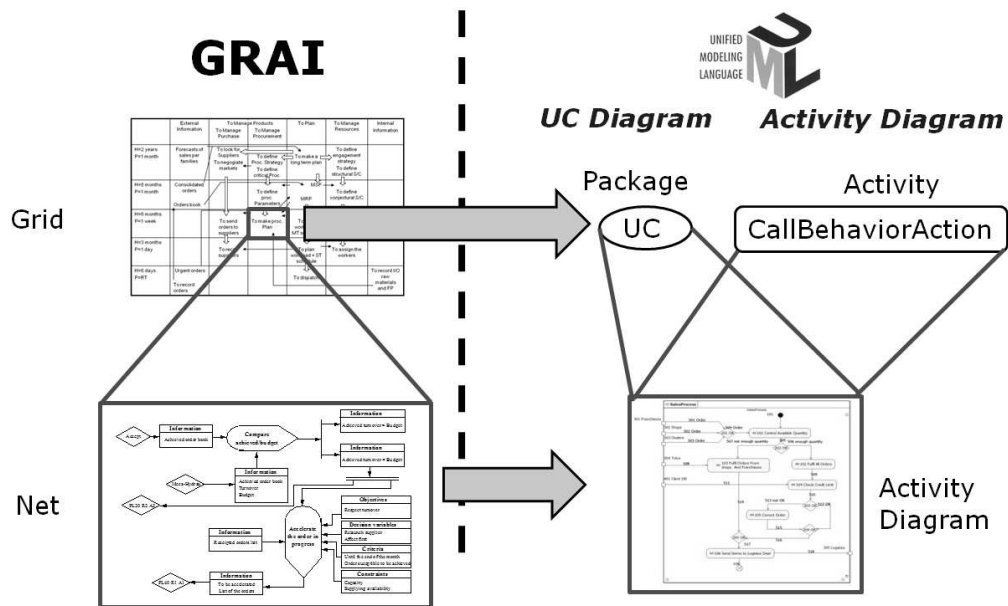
GRAI

UNIFIED MODELING LANGUAGE

UC Diagram

Activity Diagram

Grid

| | External Information | To Manage Purchase | To Manage Products Procurement | To Plan | To Manage Resources | Internal Information |
|---|---|---|---|---|---|---|
| H=2 years P=1 month | Forecasts of sales per families | To look for Suppliers To negotiate markets | To define Proc. Strategy To define critical Proc. | To make a long term plan | To define engagement strategy To define structural D/C | |
| H=6 months P=1 month | Consolidated orders Orders book | | To define proc. Parameters | MDP MRP | To define conjectural D/C | |
| H=6 months P=1 week | | To send orders to suppliers | To make proc. Plan | To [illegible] MT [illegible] | To assign the workers | |
| H=3 months P=1 day | | To receive suppliers | | To plan workload + ST schedule | | |
| H=5 days P=RT | Urgent orders To record orders | | | To dispatch | | To record I/O raw materials and FP |

Package

UC

Activity

CallBehaviorAction

Net

Information
Achieved order book

Compare achieved/budget

Information
Achieved turnover + Budget

Information
Achieved turnover + Budget

Information
Achieved order book Turnover Budget

Objectives
Respect turnover

Decision variables
Research supplier
Affect first

Accelerate the order in progress

Criteria
Until the end of the month
Orders enough this to be achieved

Constraints
Capacity
Supplying availability

Information
Assigned orders list

Information
To be accelerated
List of the orders

FLOX E2 A2

FLOX E1 A1

SalesProcess

Activity Diagram